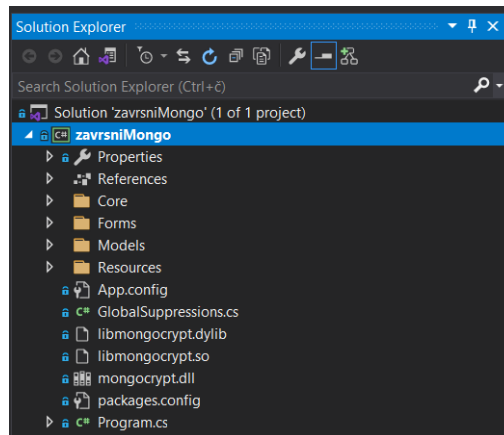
Solution Explorer

Search Solution Explorer (Ctrl+č)

Solution 'zavrsniMongo' (1 of 1 project)

C# zavrsniMongo

Properties

References

Core

Forms

Models

Resources

App.config

C# GlobalSuppressions.cs

libmongocrypt.dylib

libmongocrypt.so

mongocrypt.dll

packages.config

C# Program.cs